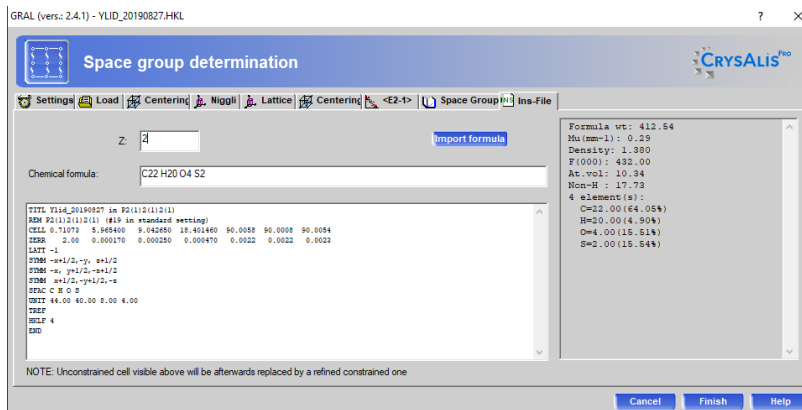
GRAL (vers.: 2.4.1) - YLID_20190827.HKL

?

X

Space group determination

CrysAlis Pro

Settings | Load | Centering | Niggli | Lattice | Centering | <E2-1> | Space Group | Ins-File

Z: 2

Import formula

Chemical formula: C22 H20 O4 S2

TITL Ylid_20190827 in P2(1)2(1)2(1)
REM P2(1)2(1)2(1) (#19 in standard setting)
CELL 0.71073 5.965400 9.042650 18.401460 90.0058 90.0008 90.0054
ZERR 2.00 0.000170 0.000250 0.000470 0.0022 0.0022 0.0023
LATT -1
SYMM -x+1/2,-y, z+1/2
SYMM -x, y+1/2,-z+1/2
SYMM x+1/2,-y+1/2,-z
SFAC C H O S
UNIT 44.00 40.00 8.00 4.00
TREF
HKLF 4
END

Formula wt: 412.54
Mu(mm-1): 0.29
Density: 1.380
F(000): 432.00
At.vol: 10.34
Non-H : 17.73
4 element(s):
C=22.00(64.05%)
H=20.00(4.90%)
O=4.00(15.51%)
S=2.00(15.54%)

NOTE: Unconstrained cell visible above will be afterwards replaced by a refined constrained one

Cancel | Finish | Help